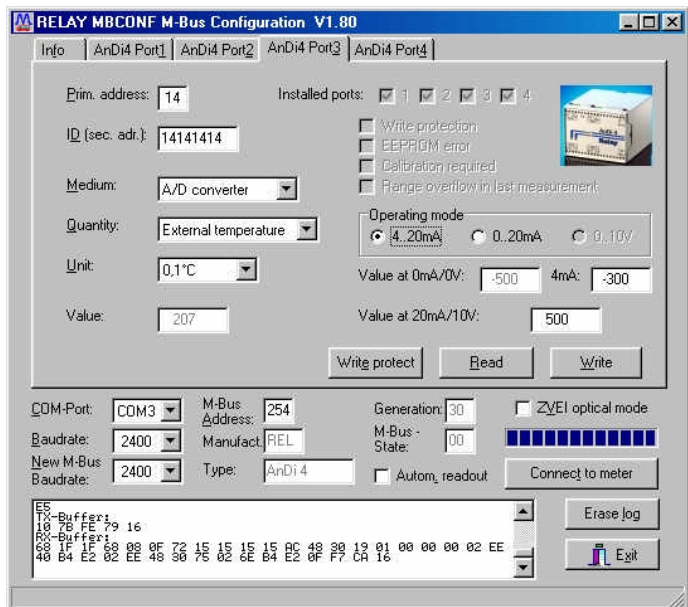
RELAY MBCONF M-Bus Configuration V1.80

Info | AnDi4 Port1 | AnDi4 Port2 | AnDi4 Port3 | AnDi4 Port4

Prim. address: 14
Installed ports: 1 2 3 4
ID (sec. adr.): 14141414
Write protection
EEPROM error
Calibration required
Range overflow in last measurement
Medium: A/D converter
Quantity: External temperature
Operating mode
4..20mA
0..20mA
0..10V
Unit: 0,1°C
Value at 0mA/0V: -500
4mA: -300
Value: 207
Value at 20mA/10V: 500
Write protect
Read
Write

COM-Port: COM3
M-Bus Address: 254
Generation: 30
ZVEI optical mode
Baudrate: 2400
Manufact. REL
M-Bus - State: 00
New M-Bus Baudrate: 2400
Type: AnDi 4
Autom. readout
Connect to meter

E5
TX-Buffer:
10 7B FE 79 16
RX-Buffer:
68 1F 1F 68 08 0F 72 15 15 15 15 AC 48 30 19 01 00 00 00 02 EE
40 B4 E2 02 EE 48 30 75 02 6E B4 E2 0F F7 CA 16

Erase log
Exit